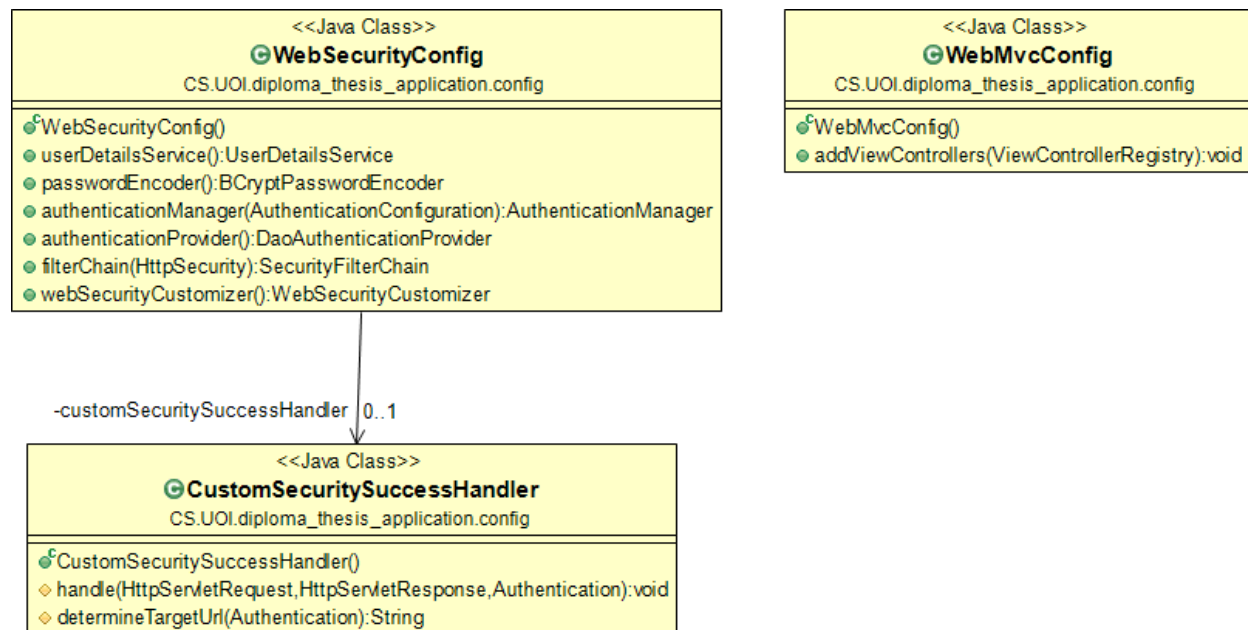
<<Java Class>>
WebSecurityConfig
CS.UOI.diploma_thesis_application.config

WebSecurityConfig()
userDetailsService():UserDetailsService
passwordEncoder():BCryptPasswordEncoder
authenticationManager(AuthenticationConfiguration):AuthenticationManager
authenticationProvider():DaoAuthenticationProvider
filterChain(HttpSecurity):SecurityFilterChain
webSecurityCustomizer():WebSecurityCustomizer

<<Java Class>>
WebMvcConfig
CS.UOI.diploma_thesis_application.config

WebMvcConfig()
addViewControllers(ViewControllerRegistry):void

-customSecuritySuccessHandler 0..1

<<Java Class>>
CustomSecuritySuccessHandler
CS.UOI.diploma_thesis_application.config

CustomSecuritySuccessHandler()
handle(HttpServletRequest,HttpServletResponse,Authentication):void
determineTargetUrl(Authentication):String